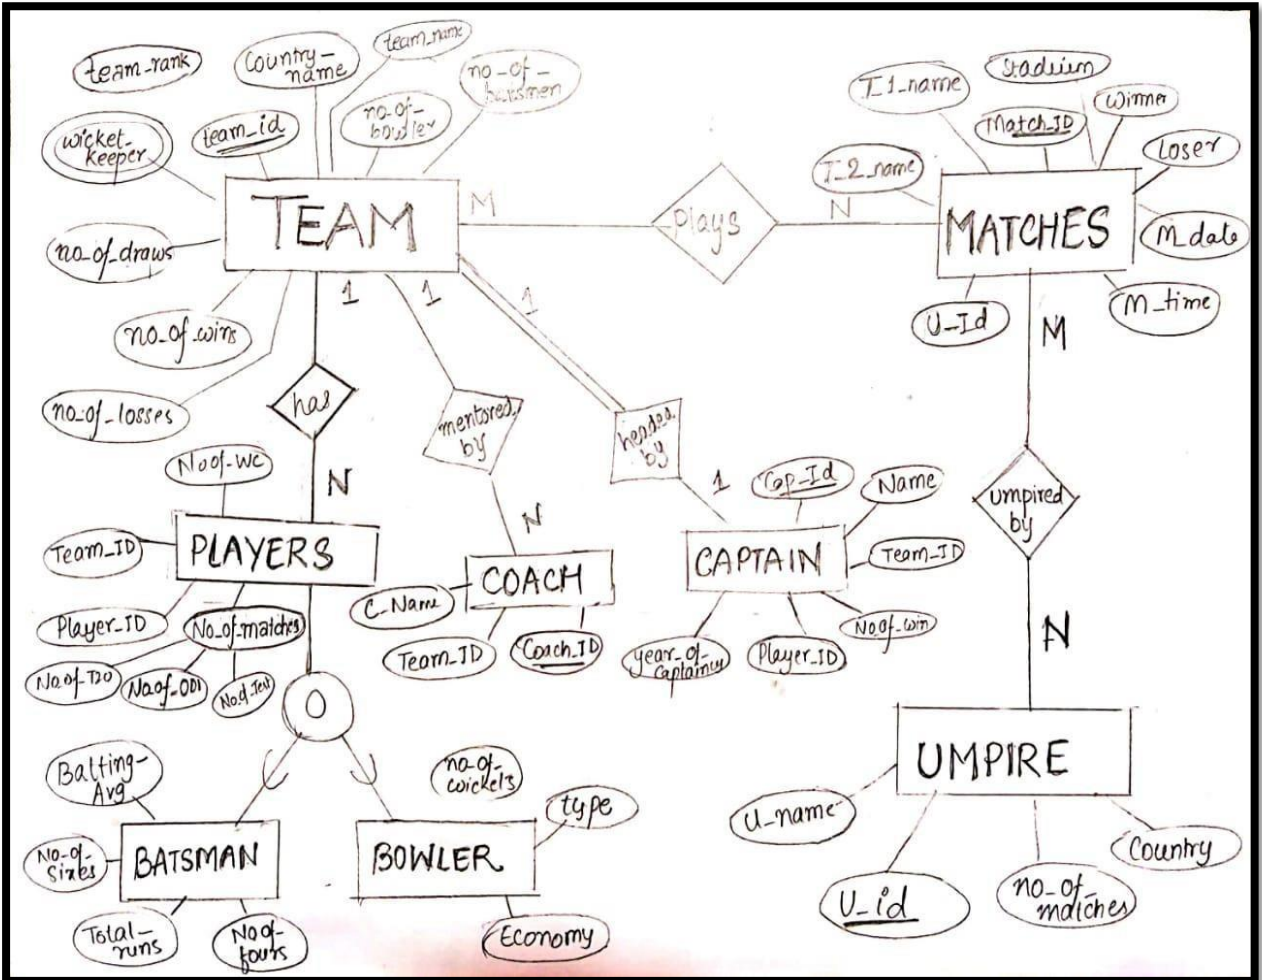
team-rank
Country_name
team_name
no-of-batsmen
no-of-bowler
team_id
wicket_keeper
TEAM
no-of-draws
no-of-wins
no-of-losses
M
Plays
N
T_1_name
Stadium
Match_ID
Winner
Loser
T_2_name
MATCHES
M_date
M_time
U_Id
M
1
1
1
has
mentored by
headed by
umpired by
N
Noof-wc
Team_ID
PLAYERS
Player_ID
No_of_matches
Noof-T20
Noof-ODI
Noof-Test
N
C_Name
COACH
Team_ID
Coach_ID
1
Cap-Id
Name
CAPTAIN
Team_ID
Noof-win
year-of-captaincy
Player_ID
N
O
Balting-Avg
No-of-Sixes
BATSMAN
Total-runs
Noof-fours
no-of-wickets
type
BOWLER
Economy
UMPIRE
U_name
Country
U_id
no_of matches